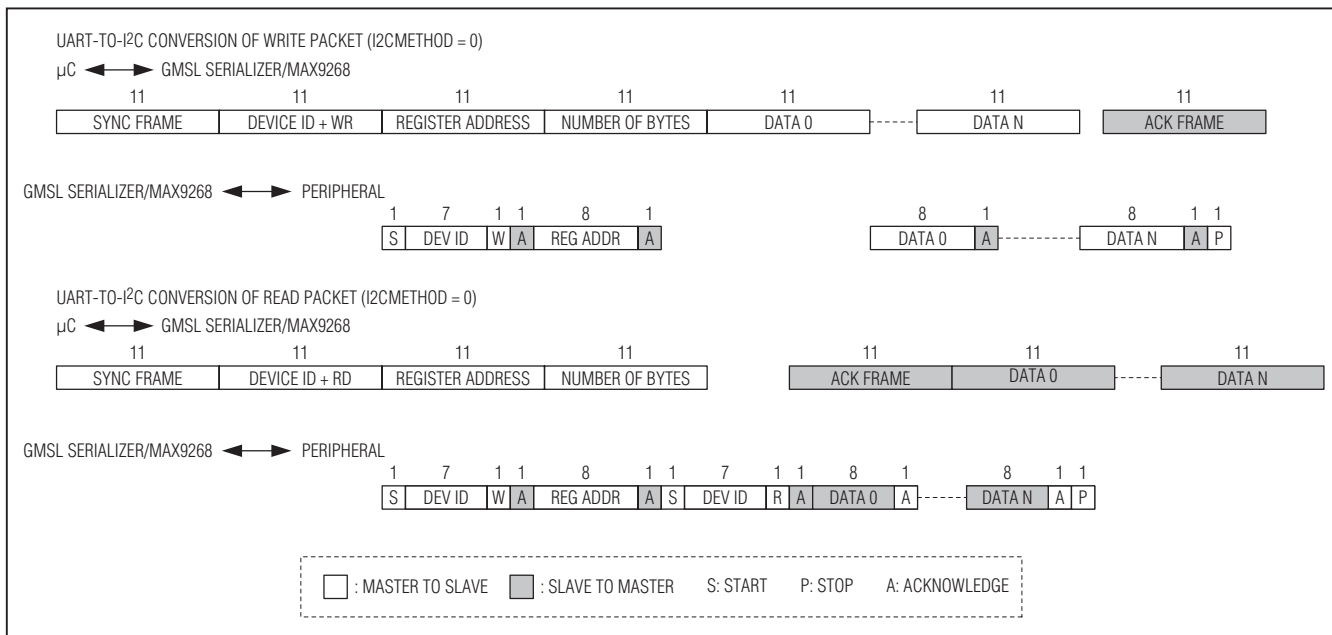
UART-TO-I$^2$C CONVERSION OF WRITE PACKET (I2CMETHOD = 0)

μC GMSL SERIALIZER/MAX9268

| 11 | 11 | 11 | 11 | 11 | | 11 | 11 |
|---|---|---|---|---|---|---|---|
| SYNC FRAME | DEVICE ID + WR | REGISTER ADDRESS | NUMBER OF BYTES | DATA 0 | | DATA N | ACK FRAME |

GMSL SERIALIZER/MAX9268 PERIPHERAL

| 1 | 7 | 1 | 1 | 8 | 1 | | 8 | 1 | | 8 | 1 | 1 |
|---|---|---|---|---|---|---|---|---|---|---|---|---|
| S | DEV ID | W | A | REG ADDR | A | | DATA 0 | A | | DATA N | A | P |

UART-TO-I$^2$C CONVERSION OF READ PACKET (I2CMETHOD = 0)

μC GMSL SERIALIZER/MAX9268

| 11 | 11 | 11 | 11 | 11 | 11 | | 11 |
|---|---|---|---|---|---|---|---|
| SYNC FRAME | DEVICE ID + RD | REGISTER ADDRESS | NUMBER OF BYTES | ACK FRAME | DATA 0 | | DATA N |

GMSL SERIALIZER/MAX9268 PERIPHERAL

| 1 | 7 | 1 | 1 | 8 | 1 | 1 | 7 | 1 | 1 | 8 | 1 | | 8 | 1 | 1 |
|---|---|---|---|---|---|---|---|---|---|---|---|---|---|---|---|
| S | DEV ID | W | A | REG ADDR | A | S | DEV ID | R | A | DATA 0 | A | | DATA N | A | P |

: MASTER TO SLAVE : SLAVE TO MASTER S: START P: STOP A: ACKNOWLEDGE